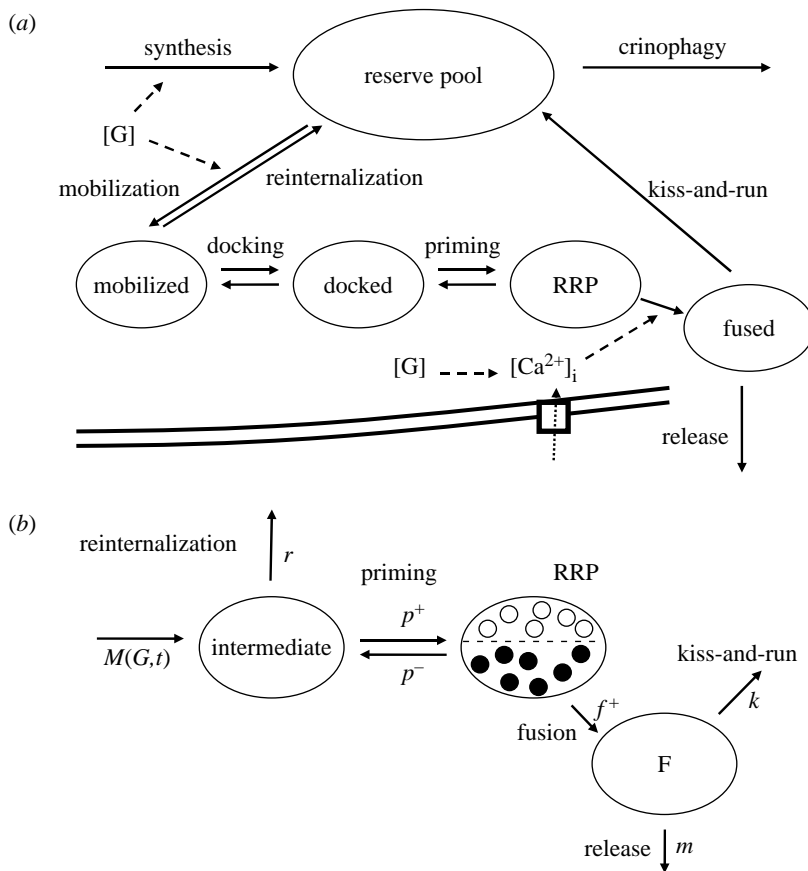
(*a*)

synthesis

reserve pool

crinophagy

[G]

mobilization

reinternalization

kiss-and-run

docking

priming

mobilized

docked

RRP

fused

[G]

$[Ca^{2+}]_i$

release

(*b*)

reinternalization

$r$

priming

RRP

$M(G,t)$

intermediate

$p^+$

$p^-$

kiss-and-run

$f^+$

$k$

fusion

F

release

$m$